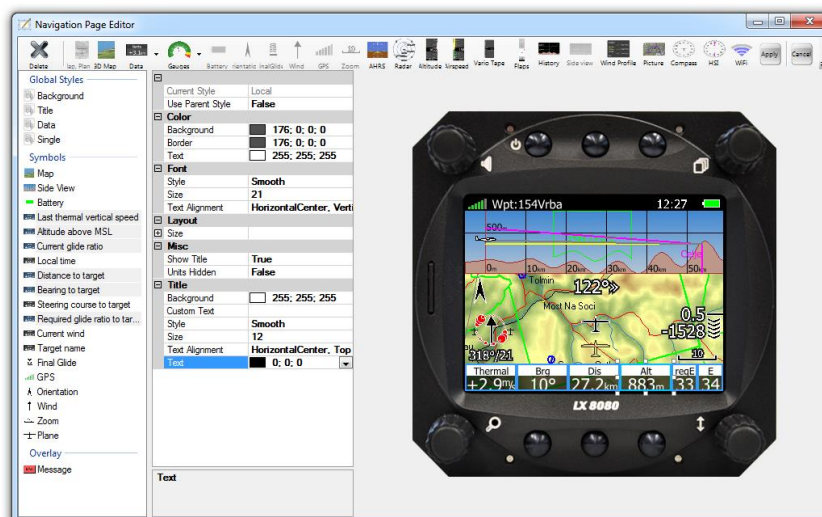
Navigation Page Editor

Delete | isp. Plan | 3D Map | Data | Gauges | Battery | rientatic | inalGlide | Wind | GPS | Zoom | AHRS | Radar | Altitude | Airspeed | Vario Tape | Flaps | History | Side view | Wind Profile | Picture | Compass | HSI | WiFi | Apply | Cancel

Global Styles
Background
Title
Data
Single
Symbols
Map
Side View
Battery
Last thermal vertical speed
Altitude above MSL
Current glide ratio
Local time
Distance to target
Bearing to target
Steering course to target
Required glide ratio to tar...
Current wind
Target name
Final Glide
GPS
Orientation
Wind
Zoom
Plane
Overlay
Message

| | |
|---|---|
| Current Style | Local |
| Use Parent Style | False |
| Color | |
| Background | 176; 0; 0; 0 |
| Border | 176; 0; 0; 0 |
| Text | 255; 255; 255 |
| Font | |
| Style | Smooth |
| Size | 21 |
| Text Alignment | HorizontalCenter, Verti |
| Layout | |
| Size | |
| Misc | |
| Show Title | True |
| Units Hidden | False |
| Title | |
| Background | 255; 255; 255 |
| Custom Text | |
| Style | Smooth |
| Size | 12 |
| Text Alignment | HorizontalCenter, Top |
| Text | 0; 0; 0 |

Text

Wpt:154Vrba 12:27
500m
0m 10km 20km 30km 40km 50km
Cajn
122°
Tolmin
Most Na Soci
0.5
-1528
318°/21
10
Thermal | Brg | Dis | Alt | regE | E
+2.9m/s | 10° | 27.2km | 883m | 33 | 34
LX 8080